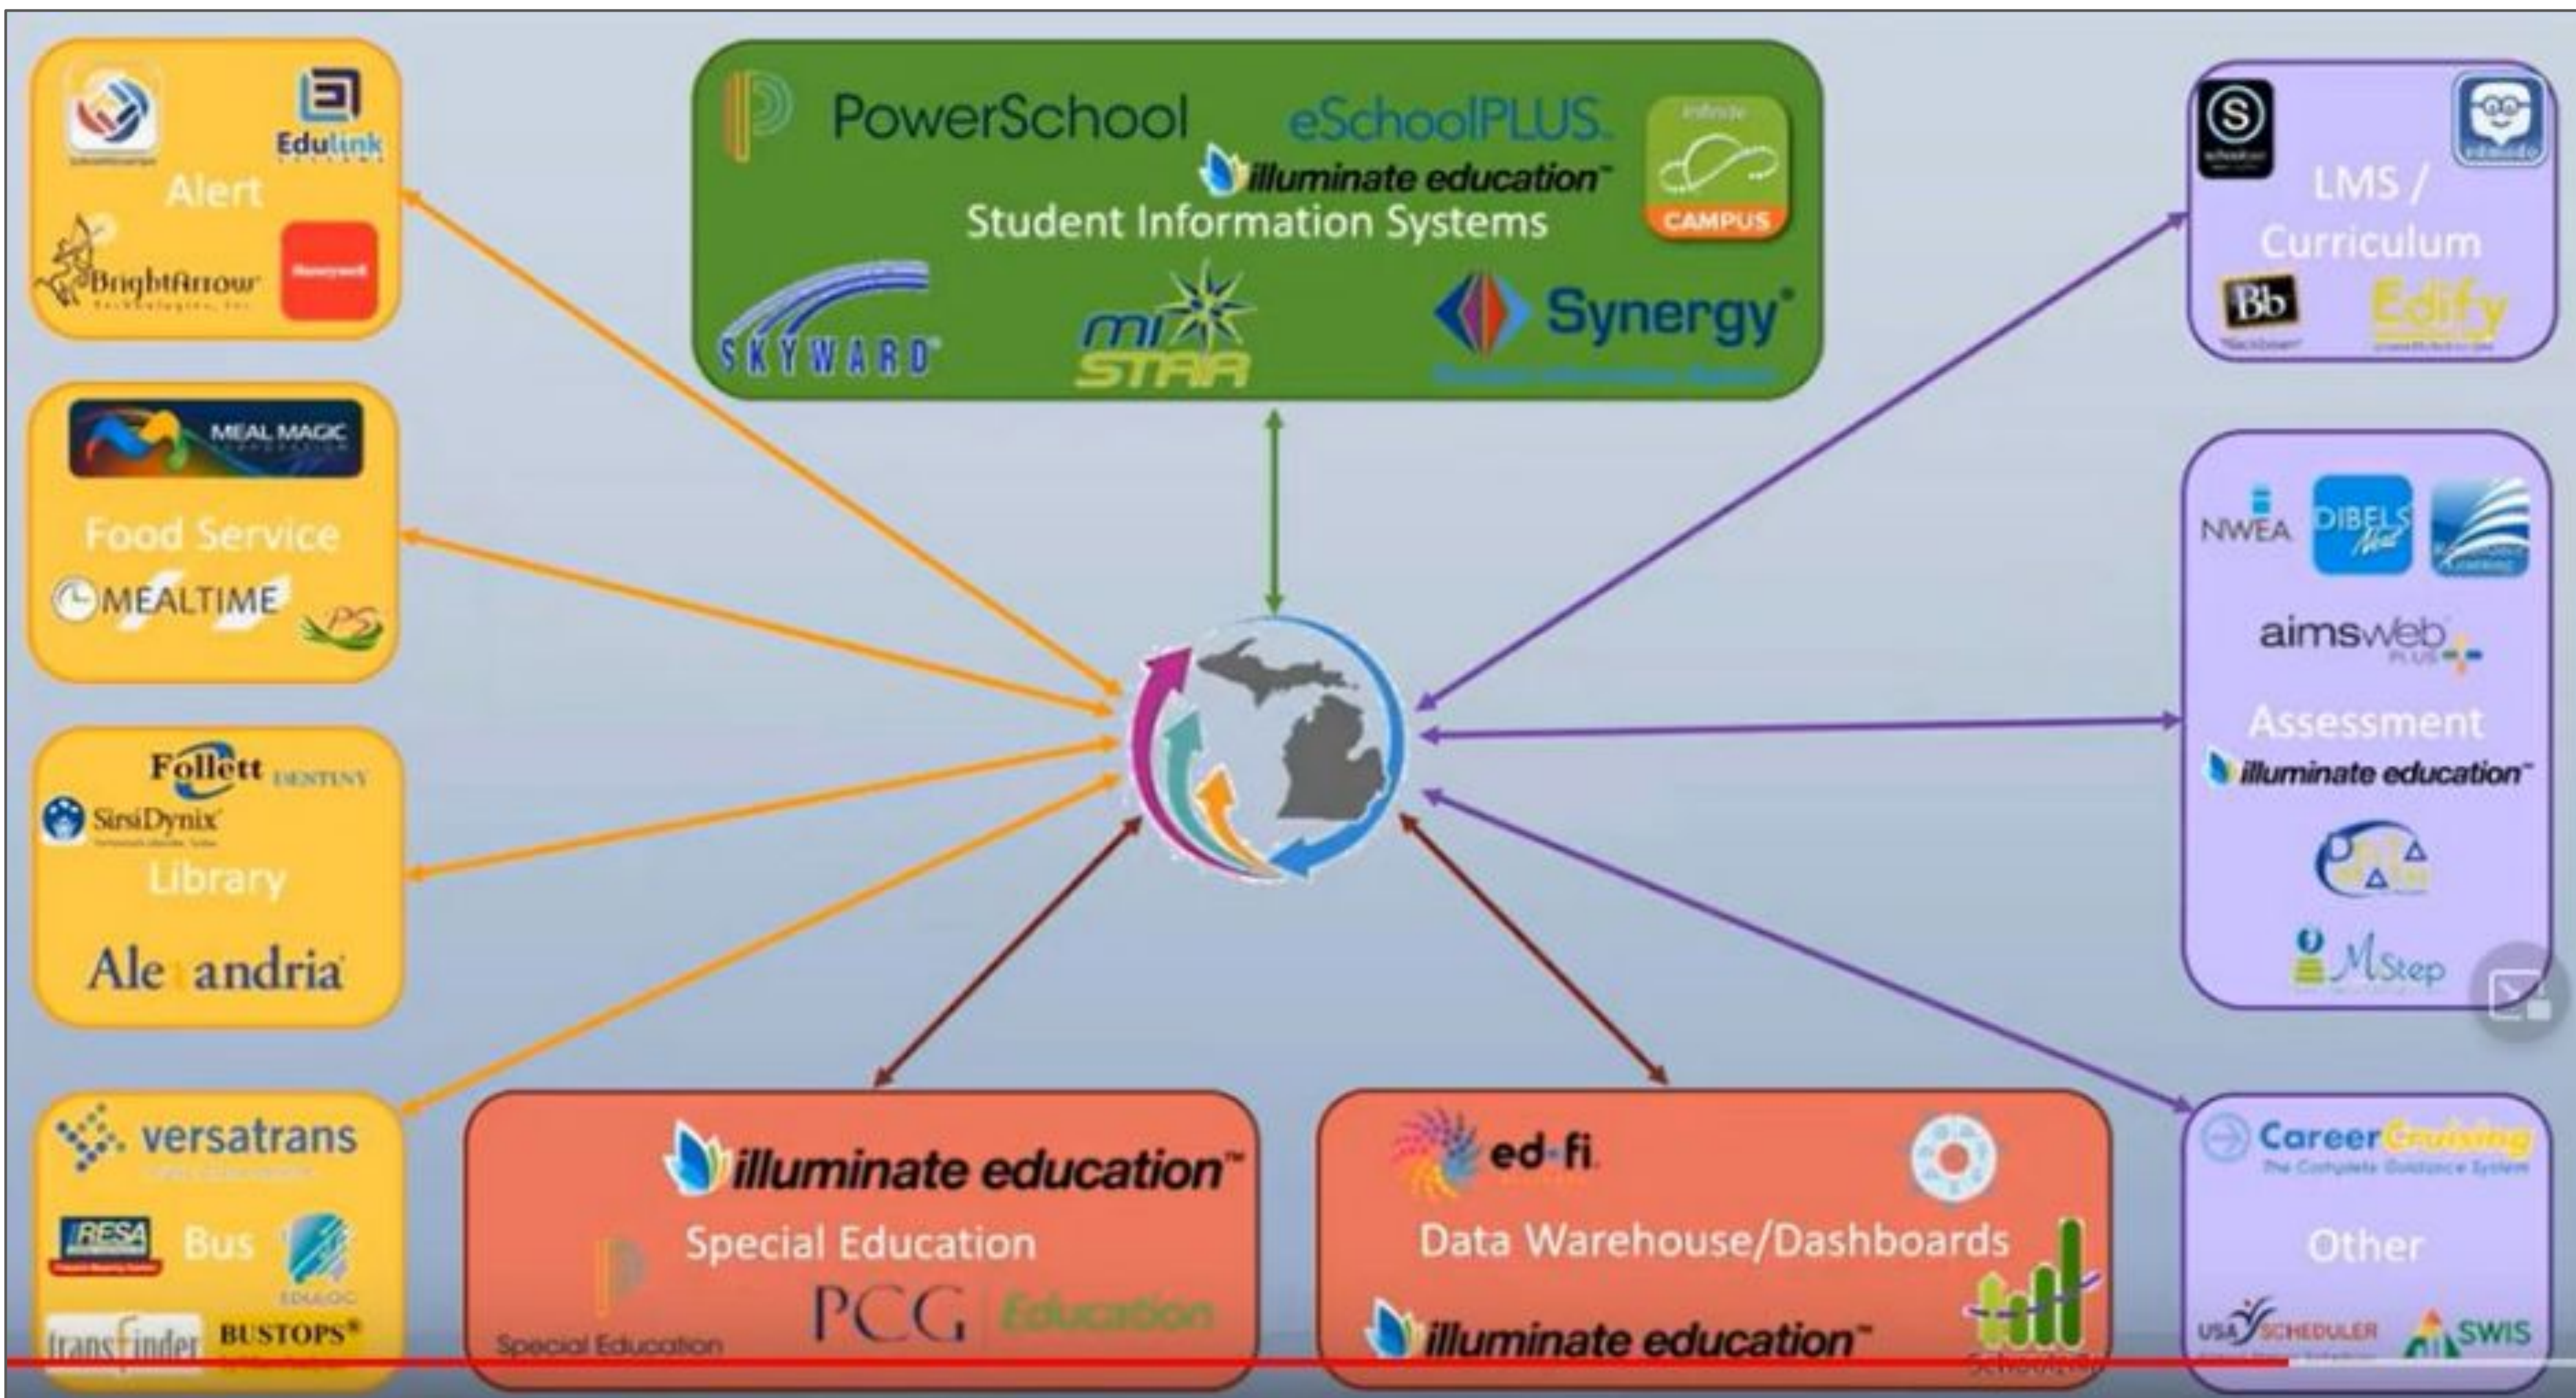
Edulink

Alert

BrightArrow Technologies, Inc.

PowerSchool

eSchoolPLUS

illuminate education™

Student Information Systems

infinite CAMPUS

SKYWARD

mi STAR

Synergy

LMS / Curriculum

Bb

Edify

MEAL MAGIC

Food Service

MEALTIME

PS

NWEA

DIBELS Next

aimsweb PLUS

Assessment

illuminate education™

Follett DESTINY

SirsiDynix

Library

Alexandria

MStep

versatrans

RESA

Bus

EDULOG

transfinder

BUSTOPS

illuminate education™

Special Education

Special Education

PCG Education

ed-fi

Data Warehouse/Dashboards

illuminate education™

School Data

CareerCruising The Complete Guidance System

Other

USA SCHEDULER

SWIS